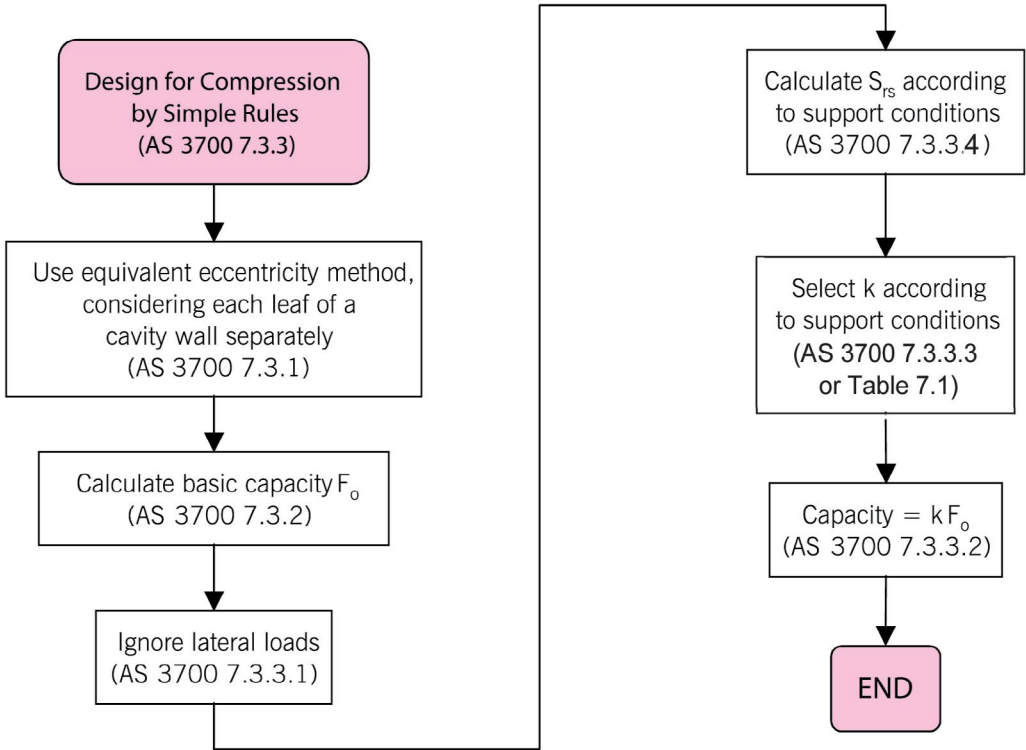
Design for Compression by Simple Rules (AS 3700 7.3.3)

Use equivalent eccentricity method, considering each leaf of a cavity wall separately (AS 3700 7.3.1)

Calculate basic capacity $F_o$ (AS 3700 7.3.2)

Ignore lateral loads (AS 3700 7.3.3.1)

Calculate $S_{rs}$ according to support conditions (AS 3700 7.3.3.4)

Select k according to support conditions (AS 3700 7.3.3.3 or Table 7.1)

Capacity $= k F_o$ (AS 3700 7.3.3.2)

END